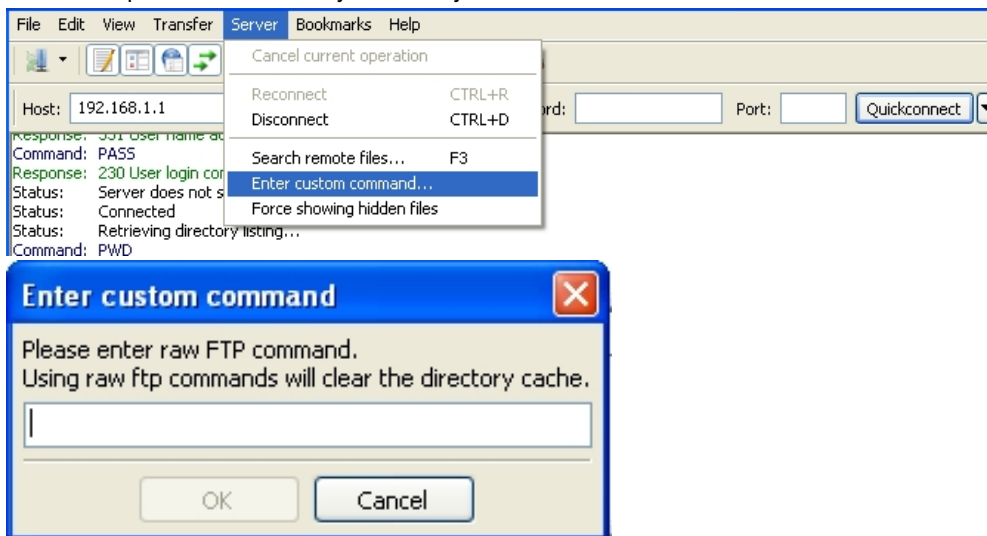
File Edit View Transfer Server Bookmarks Help

Cancel current operation

Reconnect CTRL+R
Disconnect CTRL+D

Search remote files... F3
Enter custom command...
Force showing hidden files

Host: 192.168.1.1

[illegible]rd:

Port:

Quickconnect

Response: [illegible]
Command: PASS
Response: 230 User login co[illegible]
Status: Server does not s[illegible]
Status: Connected
Status: Retrieving directory listing...
Command: PWD

Enter custom command

Please enter raw FTP command.
Using raw ftp commands will clear the directory cache.

OK Cancel